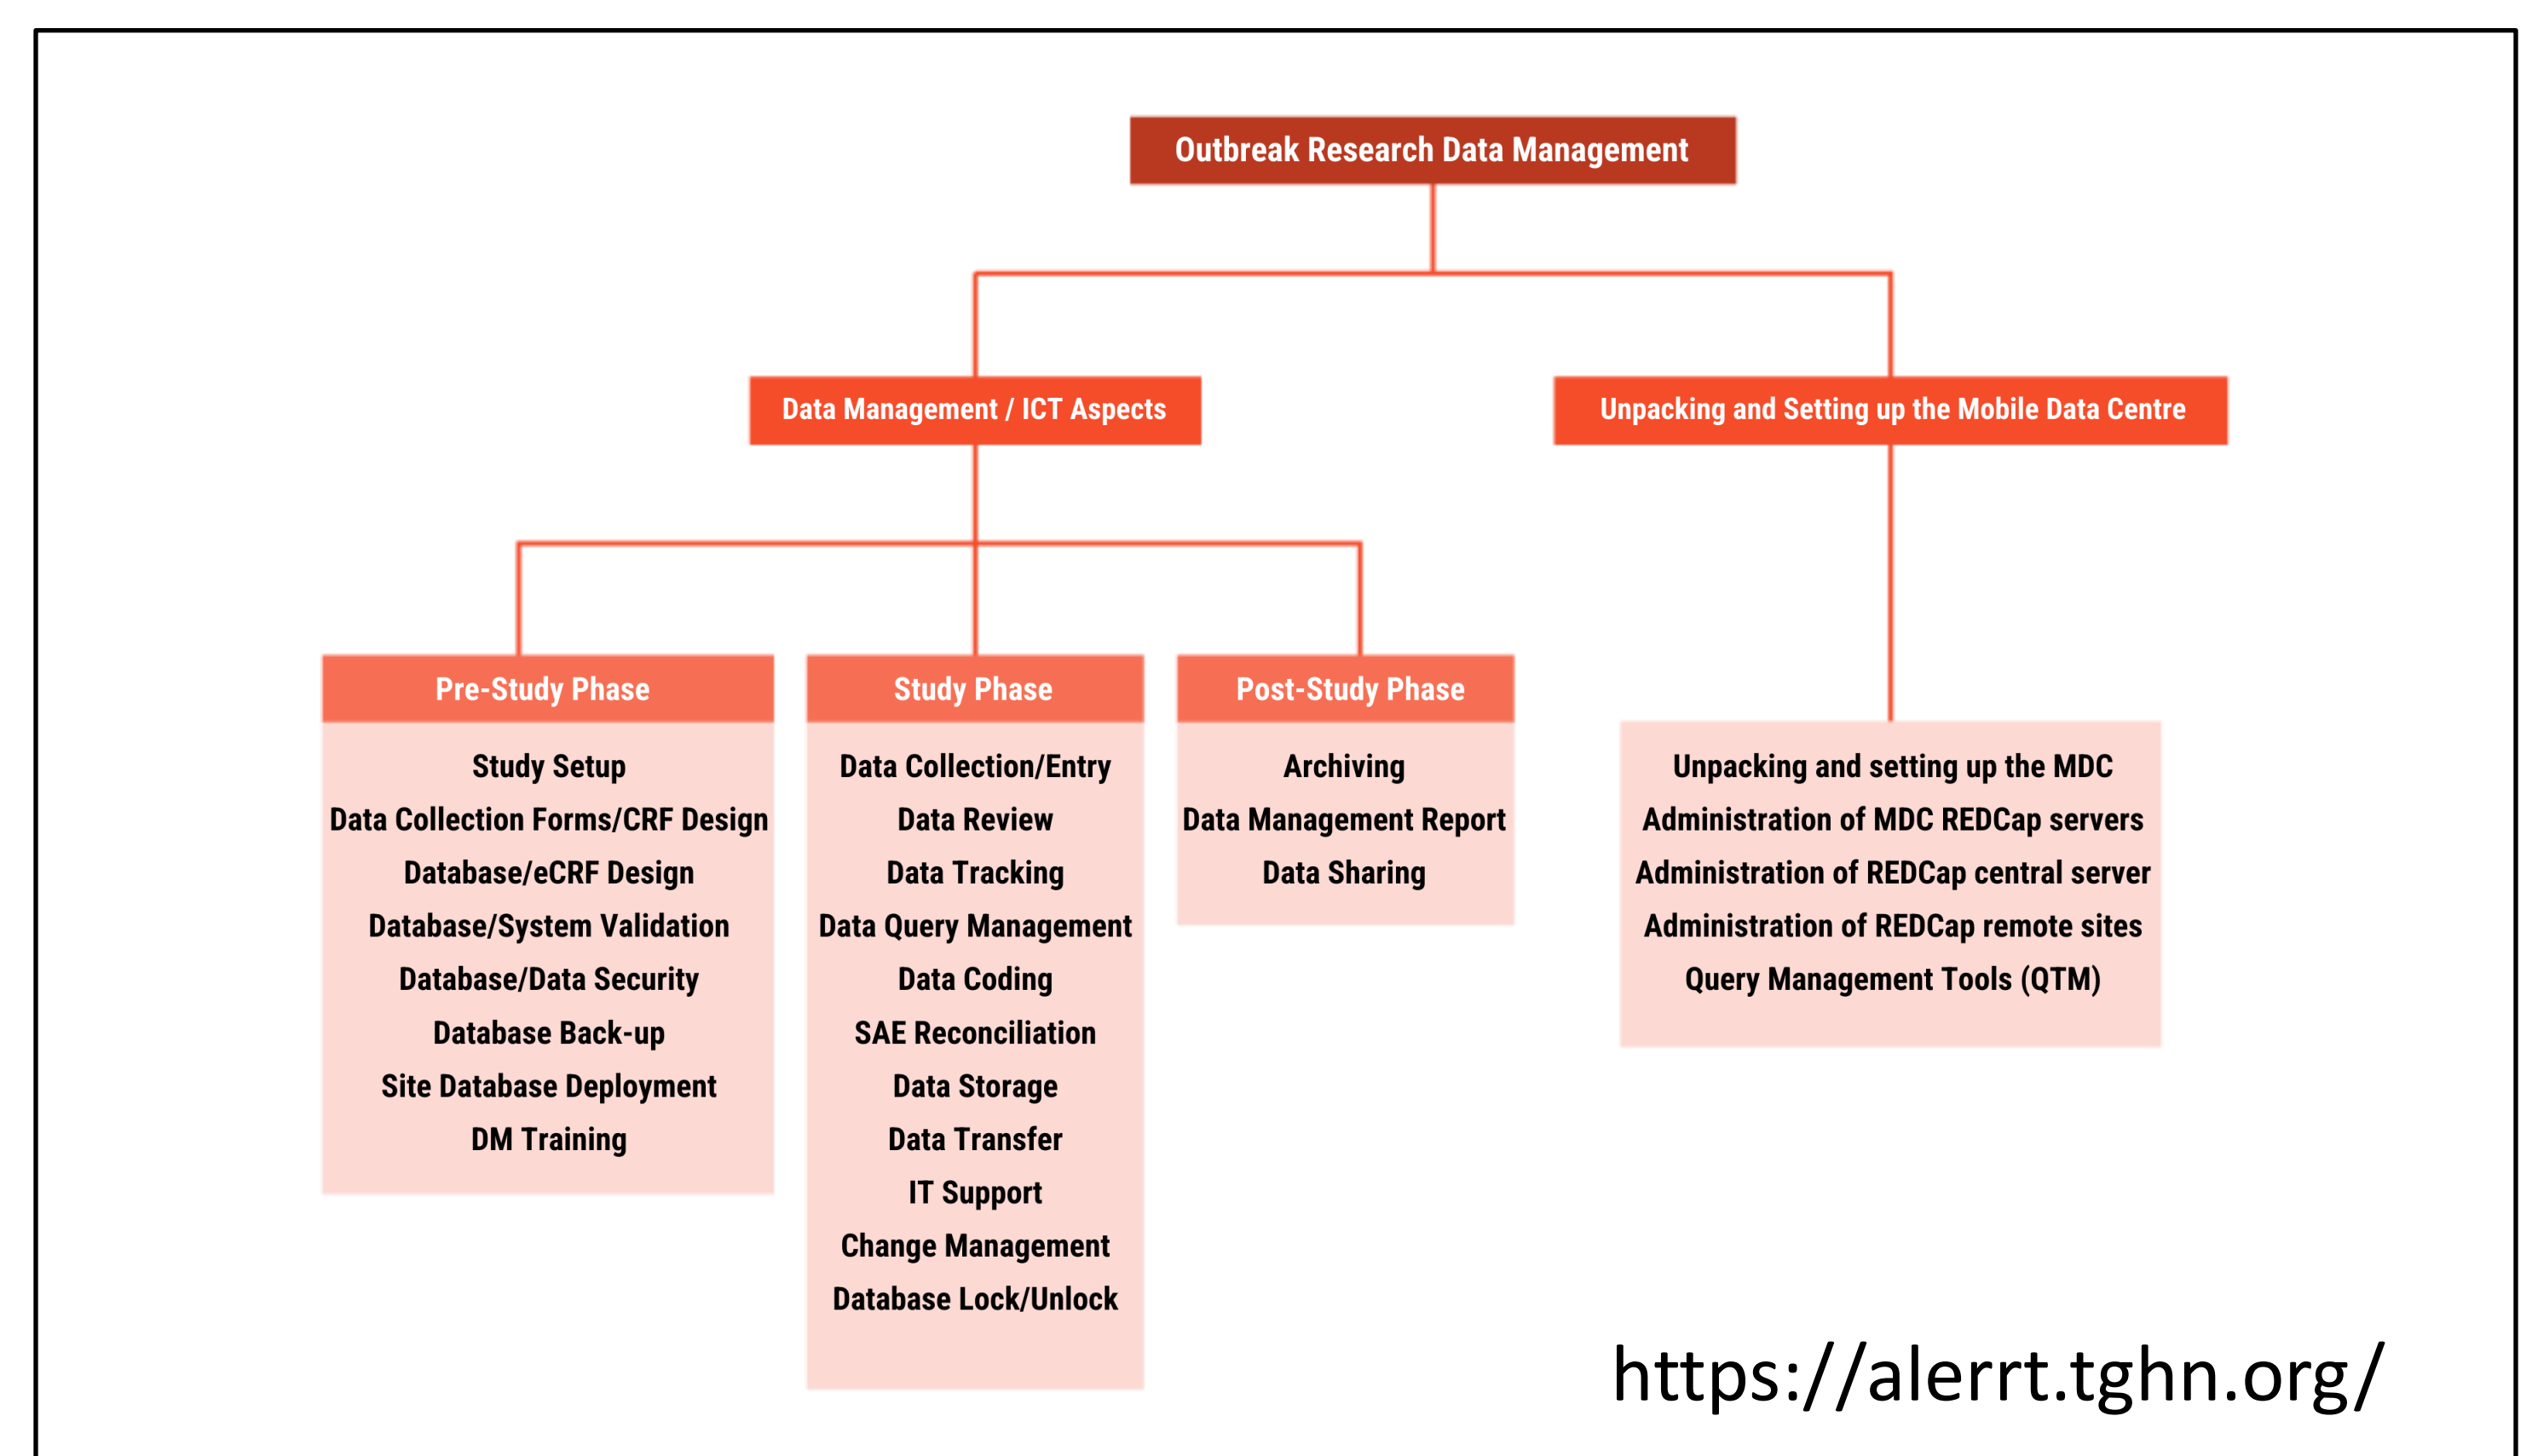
Outbreak Research Data Management

Data Management / ICT Aspects

Unpacking and Setting up the Mobile Data Centre

Pre-Study Phase

Study Setup
Data Collection Forms/CRF Design
Database/eCRF Design
Database/System Validation
Database/Data Security
Database Back-up
Site Database Deployment
DM Training

Study Phase

Data Collection/Entry
Data Review
Data Tracking
Data Query Management
Data Coding
SAE Reconciliation
Data Storage
Data Transfer
IT Support
Change Management
Database Lock/Unlock

Post-Study Phase

Archiving
Data Management Report
Data Sharing

Unpacking and setting up the MDC
Administration of MDC REDCap servers
Administration of REDCap central server
Administration of REDCap remote sites
Query Management Tools (QTM)

https://alerrt.tghn.org/